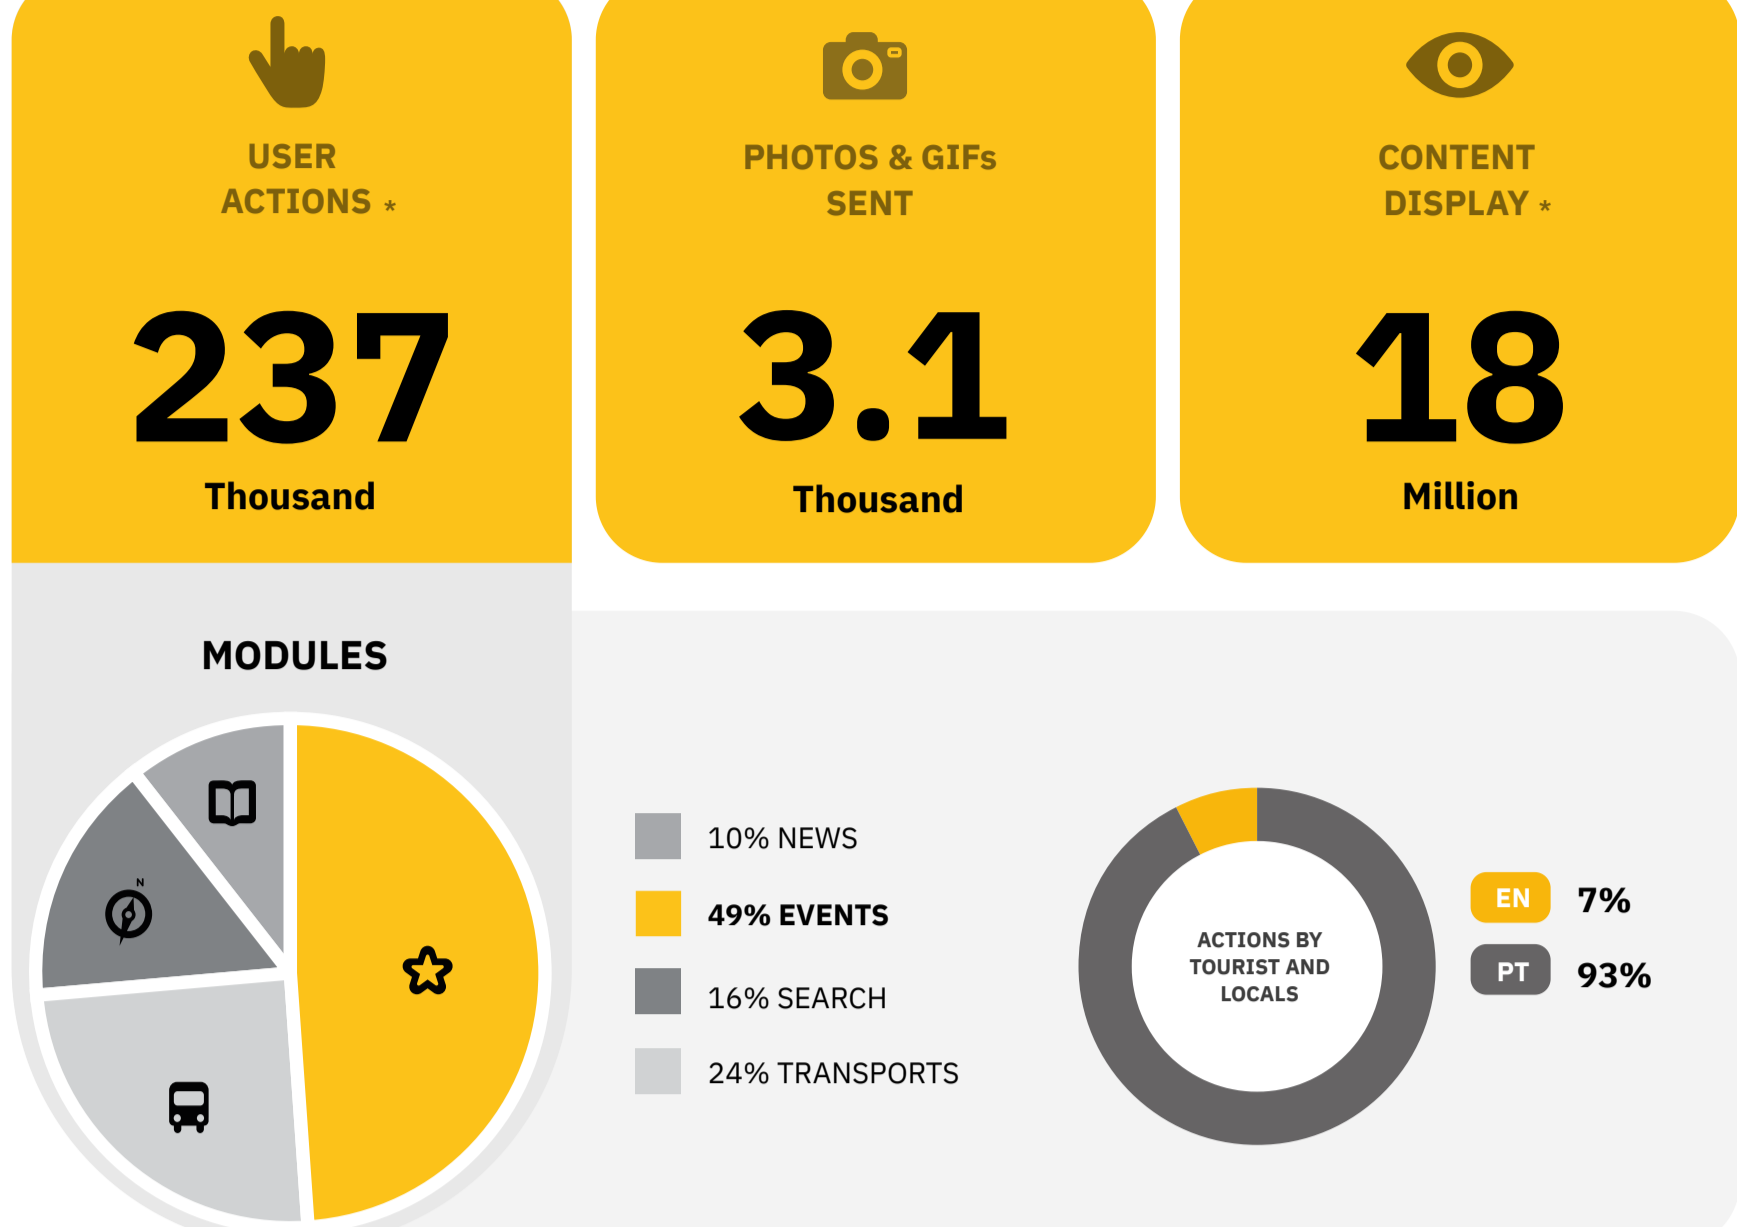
USER ACTIONS *

237

Thousand

PHOTOS & GIFs SENT

3.1

Thousand

CONTENT DISPLAY *

18

Million

MODULES

N

10% NEWS

49% EVENTS

16% SEARCH

24% TRANSPORTS

ACTIONS BY TOURIST AND LOCALS

EN 7%

PT 93%